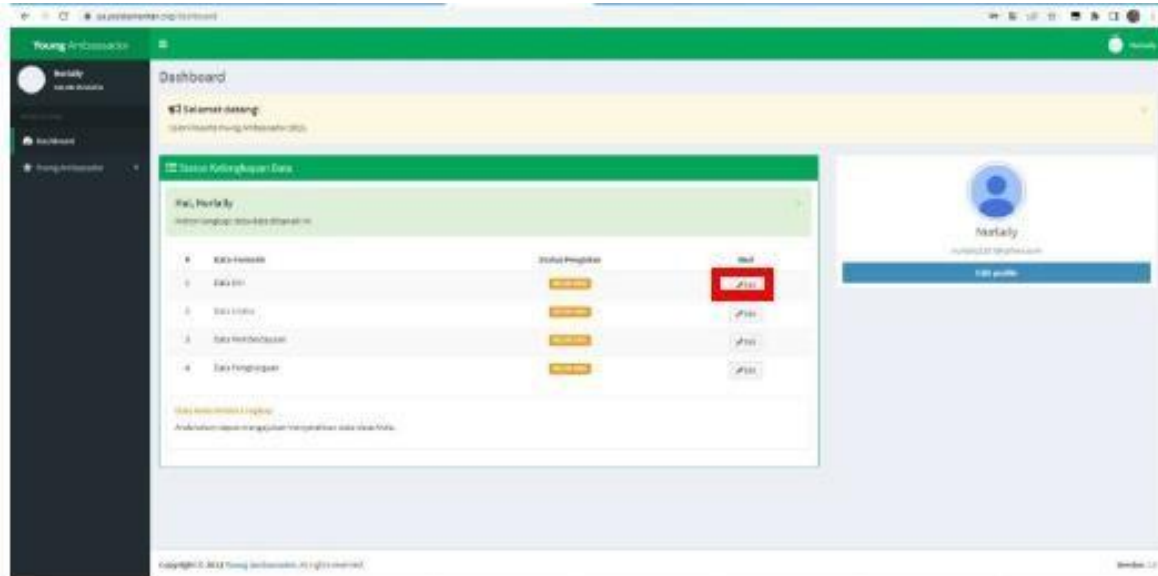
Young Ambassador

Nurlaily

Dashboard

Young Ambassador

Dashboard

Selamat datang

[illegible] Young Ambassador 2022

Status Kelengkapan Data

Hai, Nurlaily

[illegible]

| # | Data Formulir | Status Pengisian | Aksi |
|---|---|---|---|
| 1 | Data Diri | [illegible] | Edit |
| 2 | Data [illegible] | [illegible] | Edit |
| 3 | Data Pendidikan | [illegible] | Edit |
| 4 | Data Pengalaman | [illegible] | Edit |

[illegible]

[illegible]

Nurlaily

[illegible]

Edit profile

Copyright © 2022 Young Ambassador. All rights reserved.

Version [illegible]